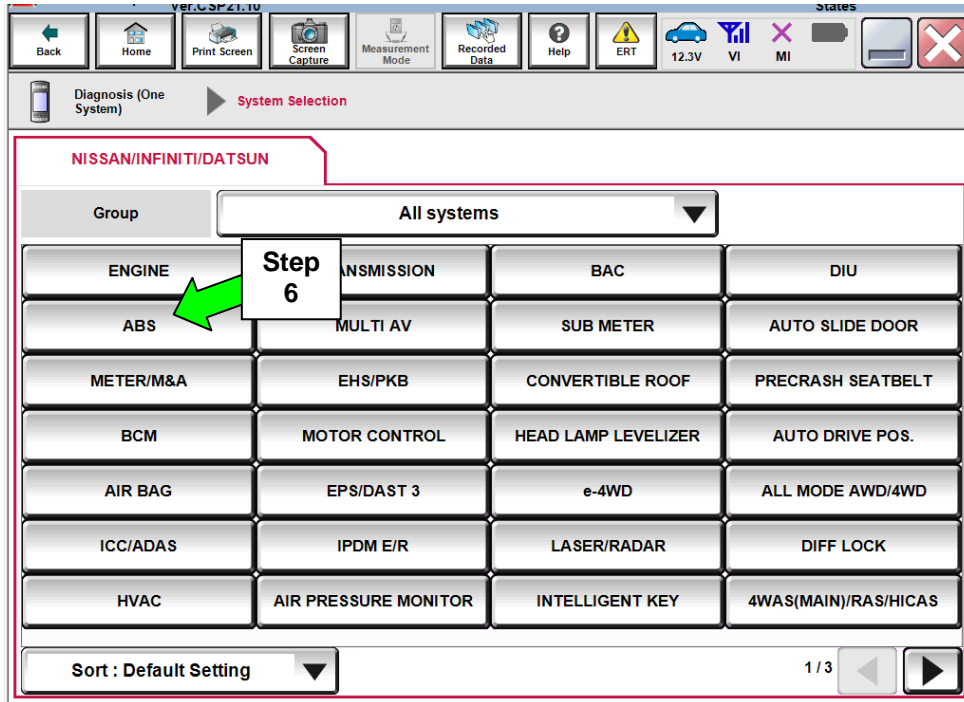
Ver.CSP21.10

States

Back | Home | Print Screen | Screen Capture | Measurement Mode | Recorded Data | Help | ERT | 12.3V | VI | MI

Diagnosis (One System) | System Selection

NISSAN/INFINITI/DATSUN

Group | All systems

Step 6

| | | | |
|---|---|---|---|
| ENGINE | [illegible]ANSMISSION | BAC | DIU |
| ABS | MULTI AV | SUB METER | AUTO SLIDE DOOR |
| METER/M&A | EHS/PKB | CONVERTIBLE ROOF | PRECRASH SEATBELT |
| BCM | MOTOR CONTROL | HEAD LAMP LEVELIZER | AUTO DRIVE POS. |
| AIR BAG | EPS/DAST 3 | e-4WD | ALL MODE AWD/4WD |
| ICC/ADAS | IPDM E/R | LASER/RADAR | DIFF LOCK |
| HVAC | AIR PRESSURE MONITOR | INTELLIGENT KEY | 4WAS(MAIN)/RAS/HICAS |

Sort : Default Setting

1/3